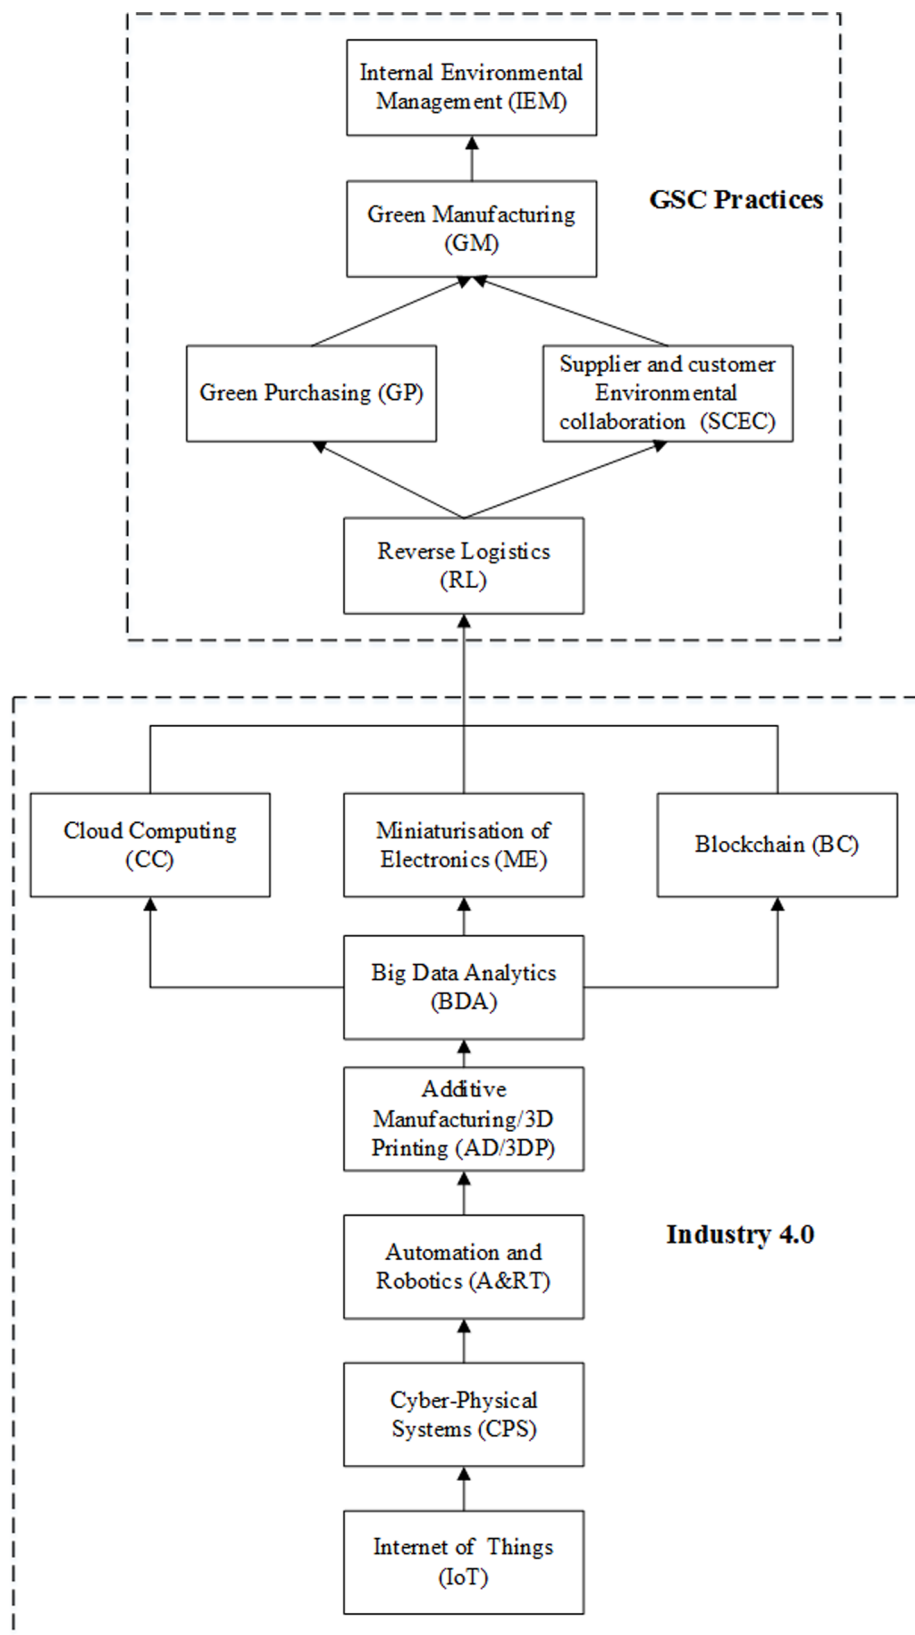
Internal Environmental Management (IEM)

GSC Practices

Green Manufacturing (GM)

Green Purchasing (GP)

Supplier and customer Environmental collaboration (SCEC)

Reverse Logistics (RL)

Cloud Computing (CC)

Miniaturisation of Electronics (ME)

Blockchain (BC)

Big Data Analytics (BDA)

Additive Manufacturing/3D Printing (AD/3DP)

Industry 4.0

Automation and Robotics (A&RT)

Cyber-Physical Systems (CPS)

Internet of Things (IoT)